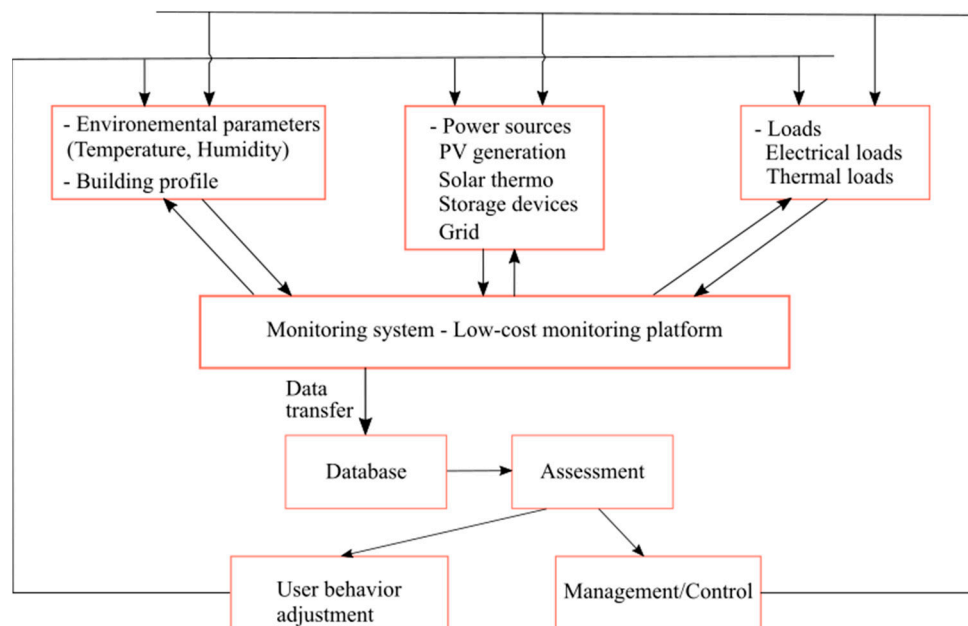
- Environemental parameters (Temperature, Humidity)
- Building profile

- Power sources
PV generation
Solar thermo
Storage devices
Grid

- Loads
Electrical loads
Thermal loads

Monitoring system - Low-cost monitoring platform

Data transfer

Database

Assessment

User behavior adjustment

Management/Control